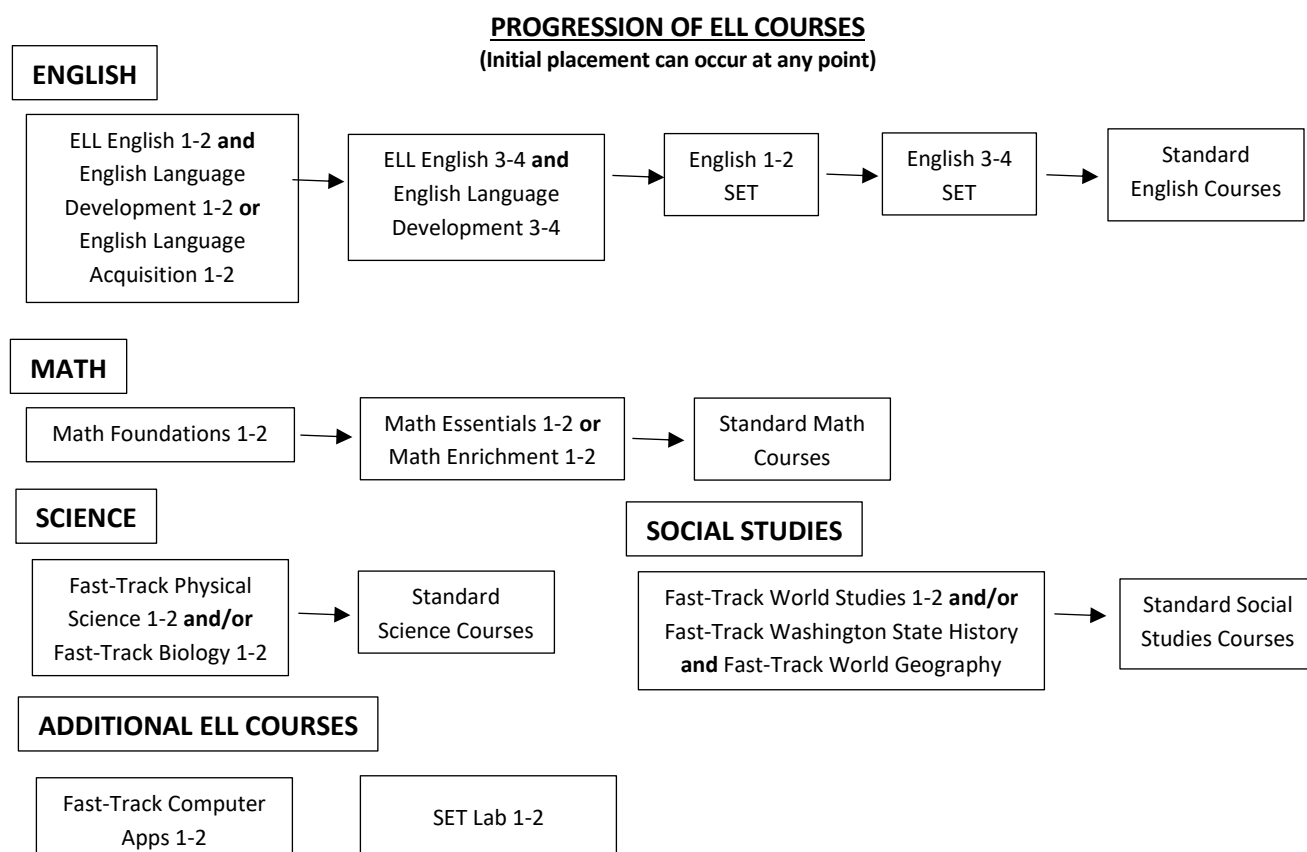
PROGRESSION OF ELL COURSES
(Initial placement can occur at any point)

ENGLISH

ELL English 1-2 and English Language Development 1-2 or English Language Acquisition 1-2

ELL English 3-4 and English Language Development 3-4

English 1-2 SET

English 3-4 SET

Standard English Courses

MATH

Math Foundations 1-2

Math Essentials 1-2 or Math Enrichment 1-2

Standard Math Courses

SCIENCE

Fast-Track Physical Science 1-2 and/or Fast-Track Biology 1-2

Standard Science Courses

SOCIAL STUDIES

Fast-Track World Studies 1-2 and/or Fast-Track Washington State History and Fast-Track World Geography

Standard Social Studies Courses

ADDITIONAL ELL COURSES

Fast-Track Computer Apps 1-2

SET Lab 1-2